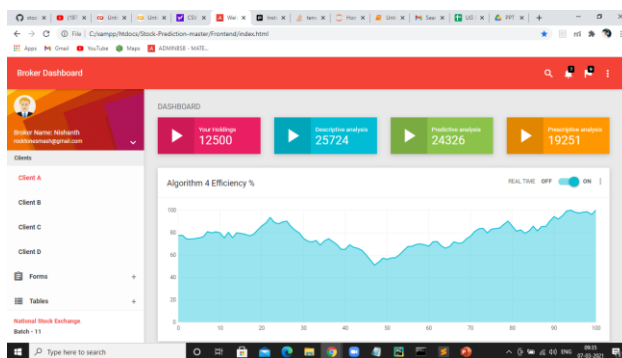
stoc | (187 | Unt | Unt | CS | Wel | Inst | tens | Hon | Unt | Sea | US | PPT | +

File | C:/xampp/htdocs/Stock-Prediction-master/Frontend/index.html

Apps | Gmail | YouTube | Maps | ADMINBSB - MATE...

Broker Dashboard

Broker Name: Nishanth
rocktimemash@gmail.com

Clients

Client A

Client B

Client C

Client D

Forms +

Tables +

National Stock Exchange
Batch - 11

DASHBOARD

Your Holdings
12500

Descriptive analysis
25724

Predictive analysis
24326

Prescriptive analysis
19251

Algorithm 4 Efficiency %

REAL TIME OFF ON

100
80
60
40
20
0

0 10 20 30 40 50 60 70 80 90 100

Type here to search

ENG 09:25 07-03-2021